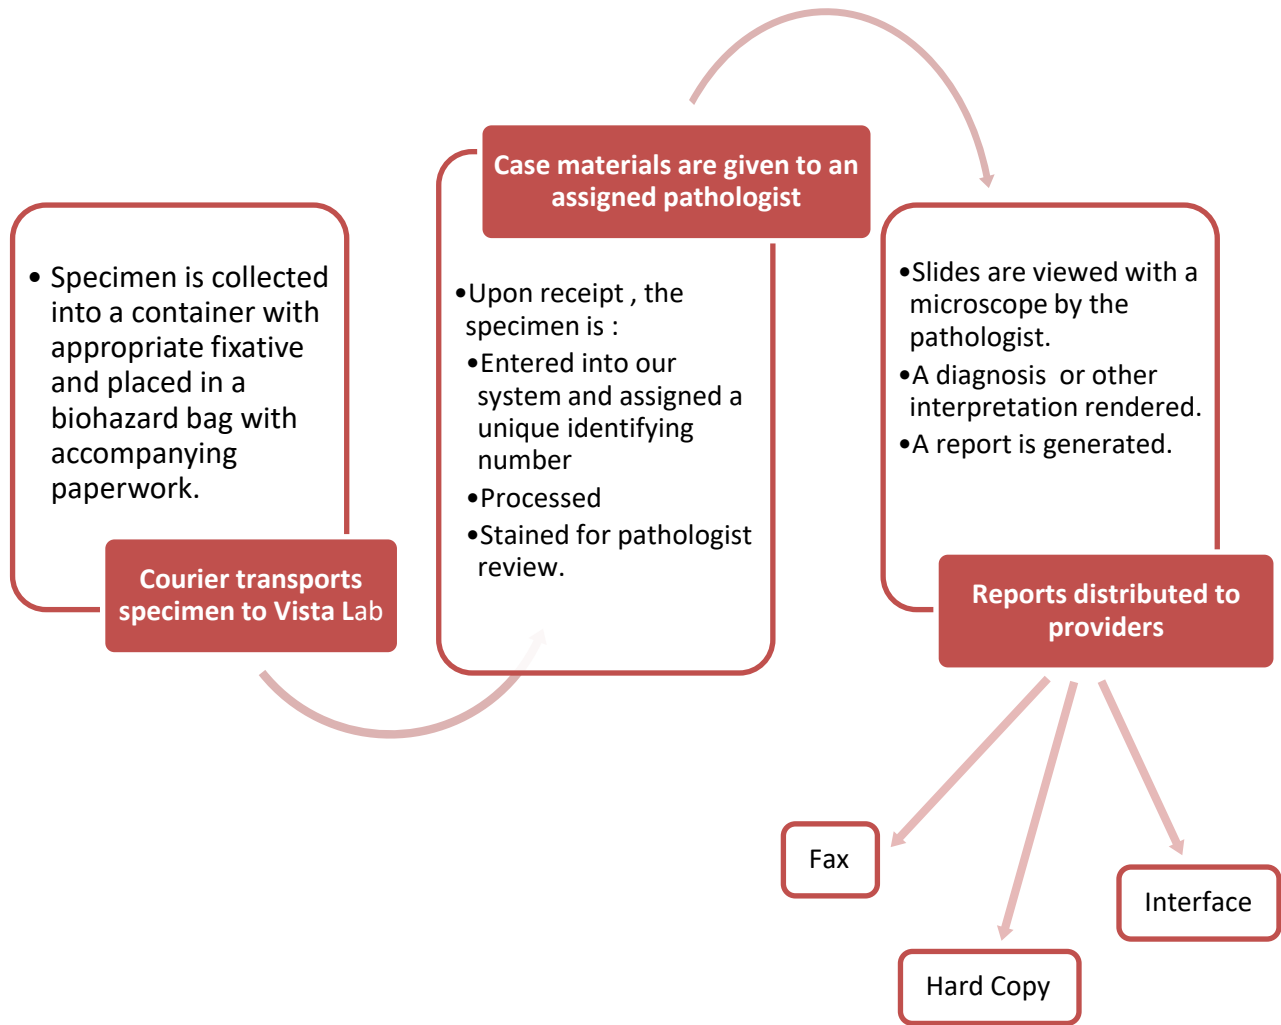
• Specimen is collected into a container with appropriate fixative and placed in a biohazard bag with accompanying paperwork.

Courier transports specimen to Vista Lab

Case materials are given to an assigned pathologist

•Upon receipt , the specimen is :
•Entered into our system and assigned a unique identifying number
•Processed
•Stained for pathologist review.

•Slides are viewed with a microscope by the pathologist.
•A diagnosis or other interpretation rendered.
•A report is generated.

Reports distributed to providers

Fax

Hard Copy

Interface